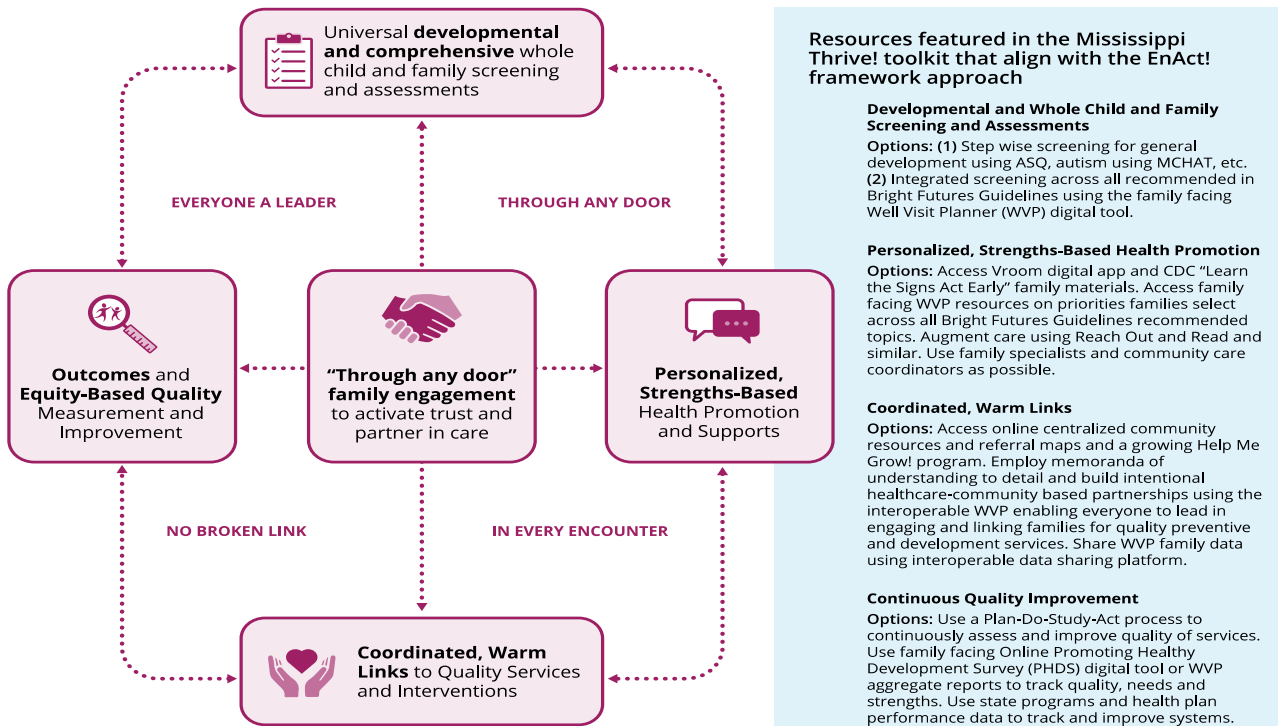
Universal **developmental and comprehensive** whole child and family screening and assessments

EVERYONE A LEADER

THROUGH ANY DOOR

**Outcomes** and **Equity-Based Quality** Measurement and Improvement

**"Through any door" family engagement** to activate trust and partner in care

**Personalized, Strengths-Based** Health Promotion and Supports

NO BROKEN LINK

IN EVERY ENCOUNTER

**Coordinated, Warm Links** to Quality Services and Interventions

Resources featured in the Mississippi Thrive! toolkit that align with the EnAct! framework approach

**Developmental and Whole Child and Family Screening and Assessments**

**Options: (1)** Step wise screening for general development using ASQ, autism using MCHAT, etc. **(2)** Integrated screening across all recommended in Bright Futures Guidelines using the family facing Well Visit Planner (WVP) digital tool.

**Personalized, Strengths-Based Health Promotion**

**Options:** Access Vroom digital app and CDC "Learn the Signs Act Early" family materials. Access family facing WVP resources on priorities families select across all Bright Futures Guidelines recommended topics. Augment care using Reach Out and Read and similar. Use family specialists and community care coordinators as possible.

**Coordinated, Warm Links**

**Options:** Access online centralized community resources and referral maps and a growing Help Me Grow! program. Employ memoranda of understanding to detail and build intentional healthcare-community based partnerships using the interoperable WVP enabling everyone to lead in engaging and linking families for quality preventive and development services. Share WVP family data using interoperable data sharing platform.

**Continuous Quality Improvement**

**Options:** Use a Plan-Do-Study-Act process to continuously assess and improve quality of services. Use family facing Online Promoting Healthy Development Survey (PHDS) digital tool or WVP aggregate reports to track quality, needs and strengths. Use state programs and health plan performance data to track and improve systems.